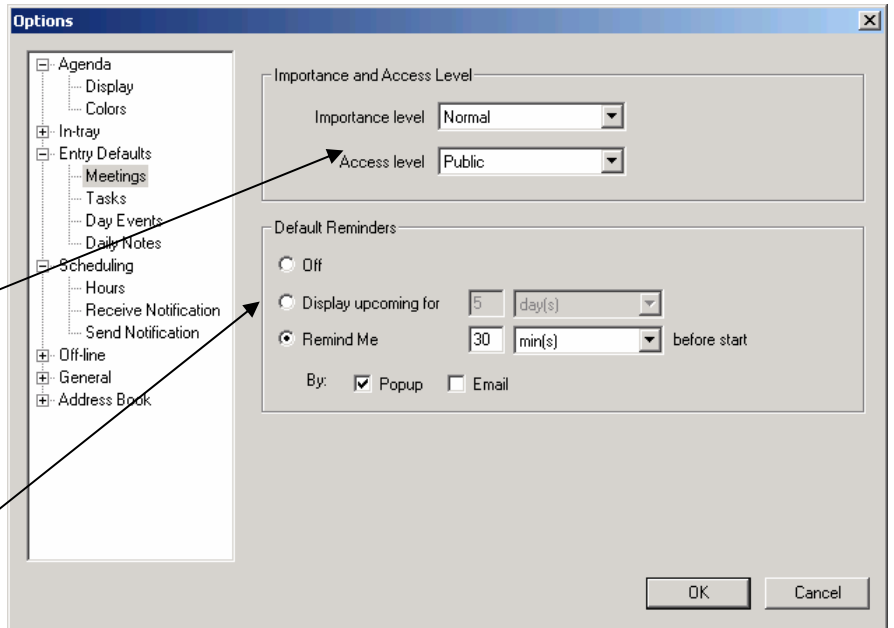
Options

Agenda
Display
Colors
In-tray
Entry Defaults
Meetings
Tasks
Day Events
Daily Notes
Scheduling
Hours
Receive Notification
Send Notification
Off-line
General
Address Book

Importance and Access Level
Importance level Normal
Access level Public

Default Reminders
Off
Display upcoming for 5 day(s)
Remind Me 30 min(s) before start
By: Popup Email

OK Cancel